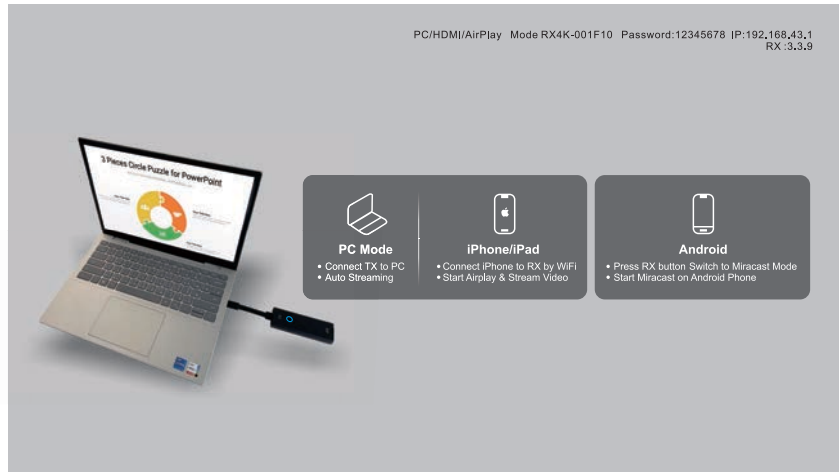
PC/HDMI/AirPlay Mode RX4K-001F10 Password:12345678 IP:192.168.43.1
RX :3.3.9

3 Pieces Circle Puzzle for PowerPoint

PC Mode
• Connect TX to PC
• Auto Streaming

iPhone/iPad
• Connect iPhone to RX by WiFi
• Start Airplay & Stream Video

Android
• Press RX button Switch to Miracast Mode
• Start Miracast on Android Phone